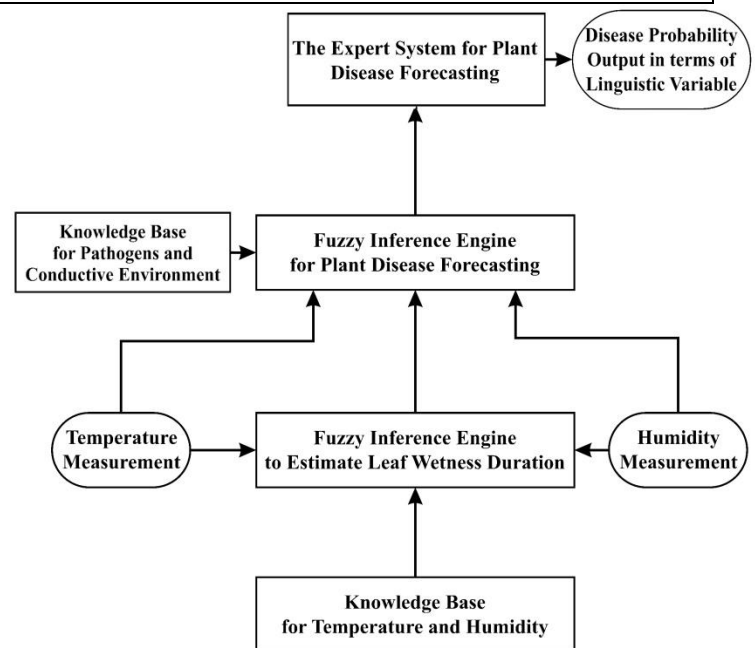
The Expert System for Plant Disease Forecasting

Disease Probability Output in terms of Linguistic Variable

Knowledge Base for Pathogens and Conductive Environment

Fuzzy Inference Engine for Plant Disease Forecasting

Temperature Measurement

Fuzzy Inference Engine to Estimate Leaf Wetness Duration

Humidity Measurement

Knowledge Base for Temperature and Humidity